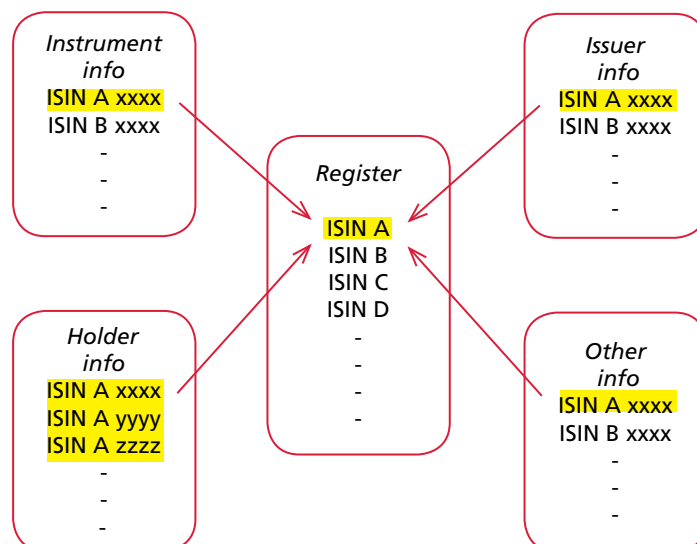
Instrument info
ISIN A xxxx
ISIN B xxxx
-
-
-

Issuer info
ISIN A xxxx
ISIN B xxxx
-
-
-

Register
ISIN A
ISIN B
ISIN C
ISIN D
-
-
-
-

Holder info
ISIN A xxxx
ISIN A yyyy
ISIN A zzzz
-
-
-

Other info
ISIN A xxxx
ISIN B xxxx
-
-
-